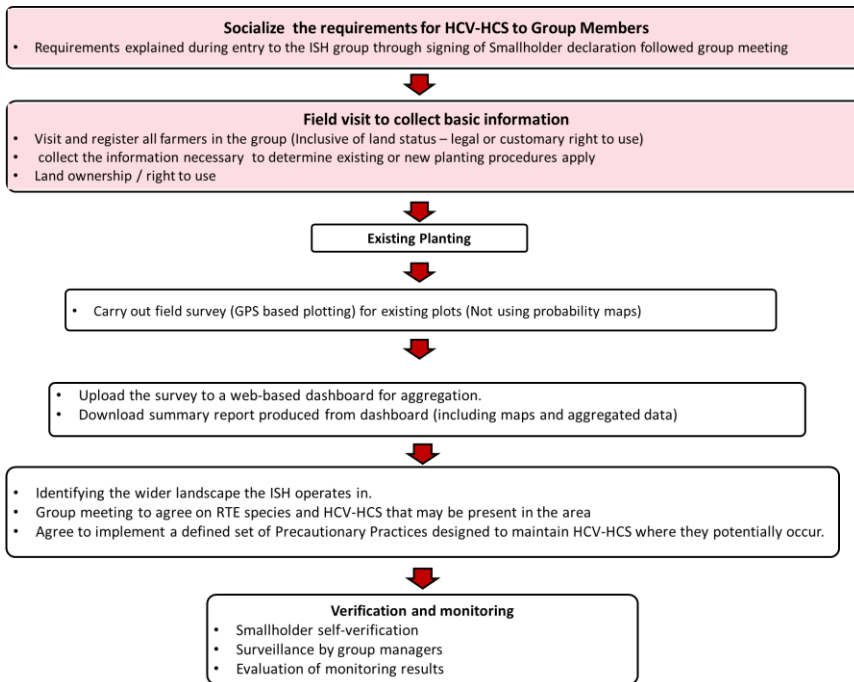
Socialize the requirements for HCV-HCS to Group Members

- Requirements explained during entry to the ISH group through signing of Smallholder declaration followed group meeting

Field visit to collect basic information

- Visit and register all farmers in the group (Inclusive of land status – legal or customary right to use)
- collect the information necessary to determine existing or new planting procedures apply
- Land ownership / right to use

Existing Planting

- Carry out field survey (GPS based plotting) for existing plots (Not using probability maps)

- Upload the survey to a web-based dashboard for aggregation.
- Download summary report produced from dashboard (including maps and aggregated data)

- Identifying the wider landscape the ISH operates in.
- Group meeting to agree on RTE species and HCV-HCS that may be present in the area
- Agree to implement a defined set of Precautionary Practices designed to maintain HCV-HCS where they potentially occur.

Verification and monitoring

- Smallholder self-verification
- Surveillance by group managers
- Evaluation of monitoring results